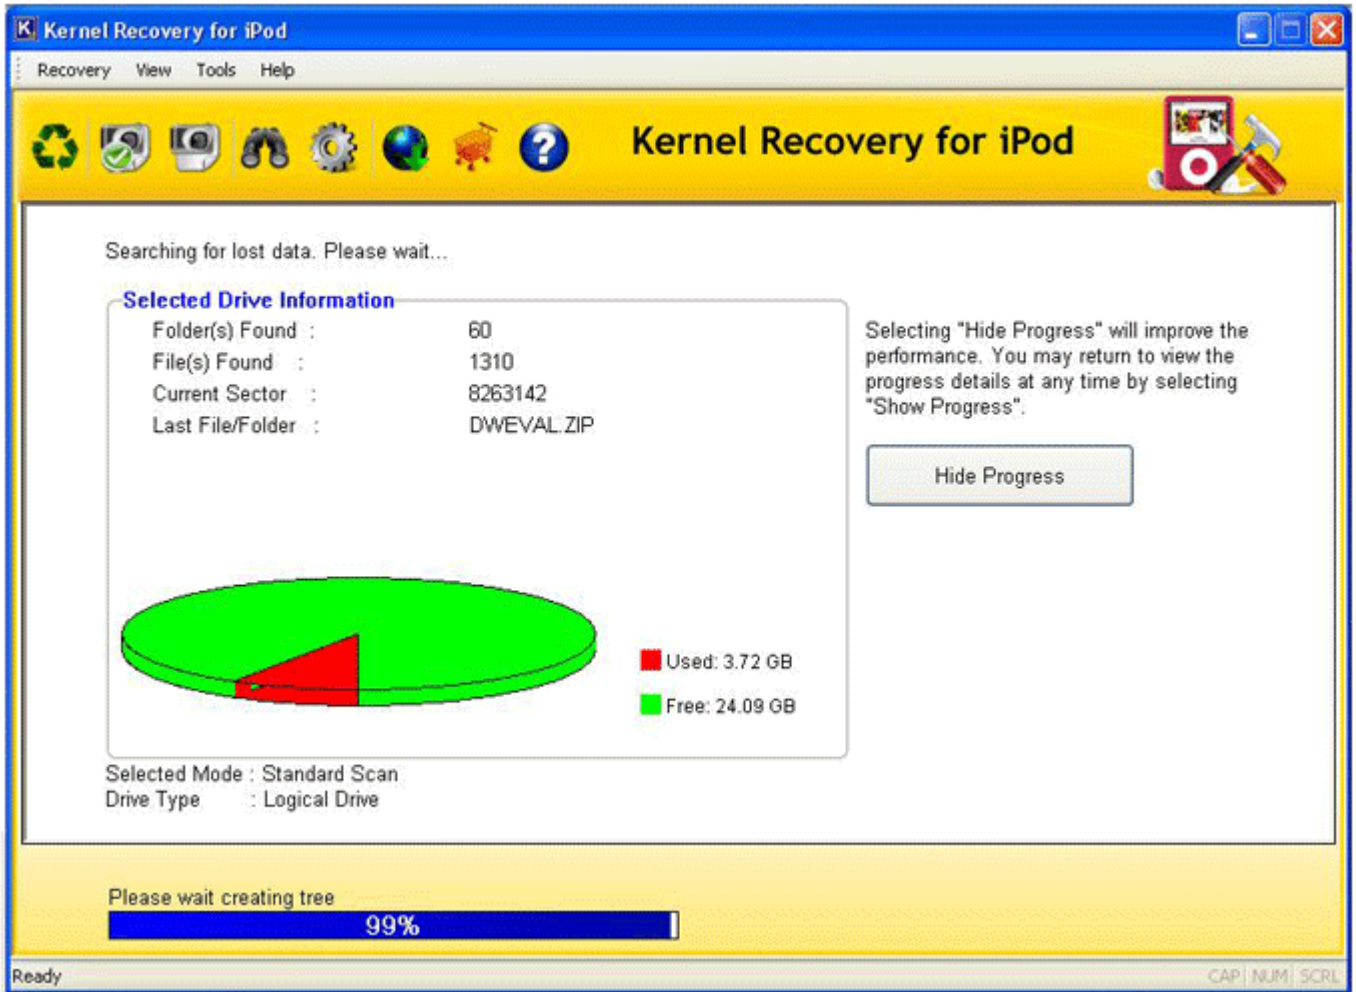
Kernel Recovery for iPod

Recovery View Tools Help

Kernel Recovery for iPod

Searching for lost data. Please wait...

Selected Drive Information

| | |
|---|---|
| Folder(s) Found : | 60 |
| File(s) Found : | 1310 |
| Current Sector : | 8263142 |
| Last File/Folder : | DWEVAL.ZIP |

Used: 3.72 GB

Free: 24.09 GB

Selecting "Hide Progress" will improve the performance. You may return to view the progress details at any time by selecting "Show Progress".

Hide Progress

Selected Mode : Standard Scan
Drive Type : Logical Drive

Please wait creating tree

99%

Ready

CAP NUM SCRL